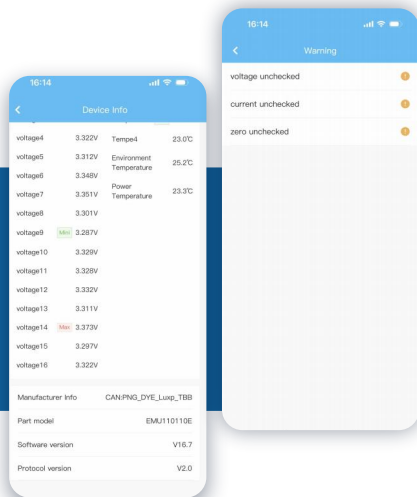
16:14

Device Info

voltage4 3.322V
voltage5 3.312V
voltage6 3.348V
voltage7 3.351V
voltage8 3.301V
voltage9 Min 3.287V
voltage10 3.329V
voltage11 3.328V
voltage12 3.332V
voltage13 3.311V
voltage14 Max 3.373V
voltage15 3.297V
voltage16 3.322V

Tempe4 23.0℃
Environment Temperature 25.2℃
Power Temperature 23.3℃

Manufacturer Info CAN:PNG_DYE_Luxp_TBB
Part model EMU110110E
Software version V16.7
Protocol version V2.0

16:14

Warning

voltage unchecked
current unchecked
zero unchecked